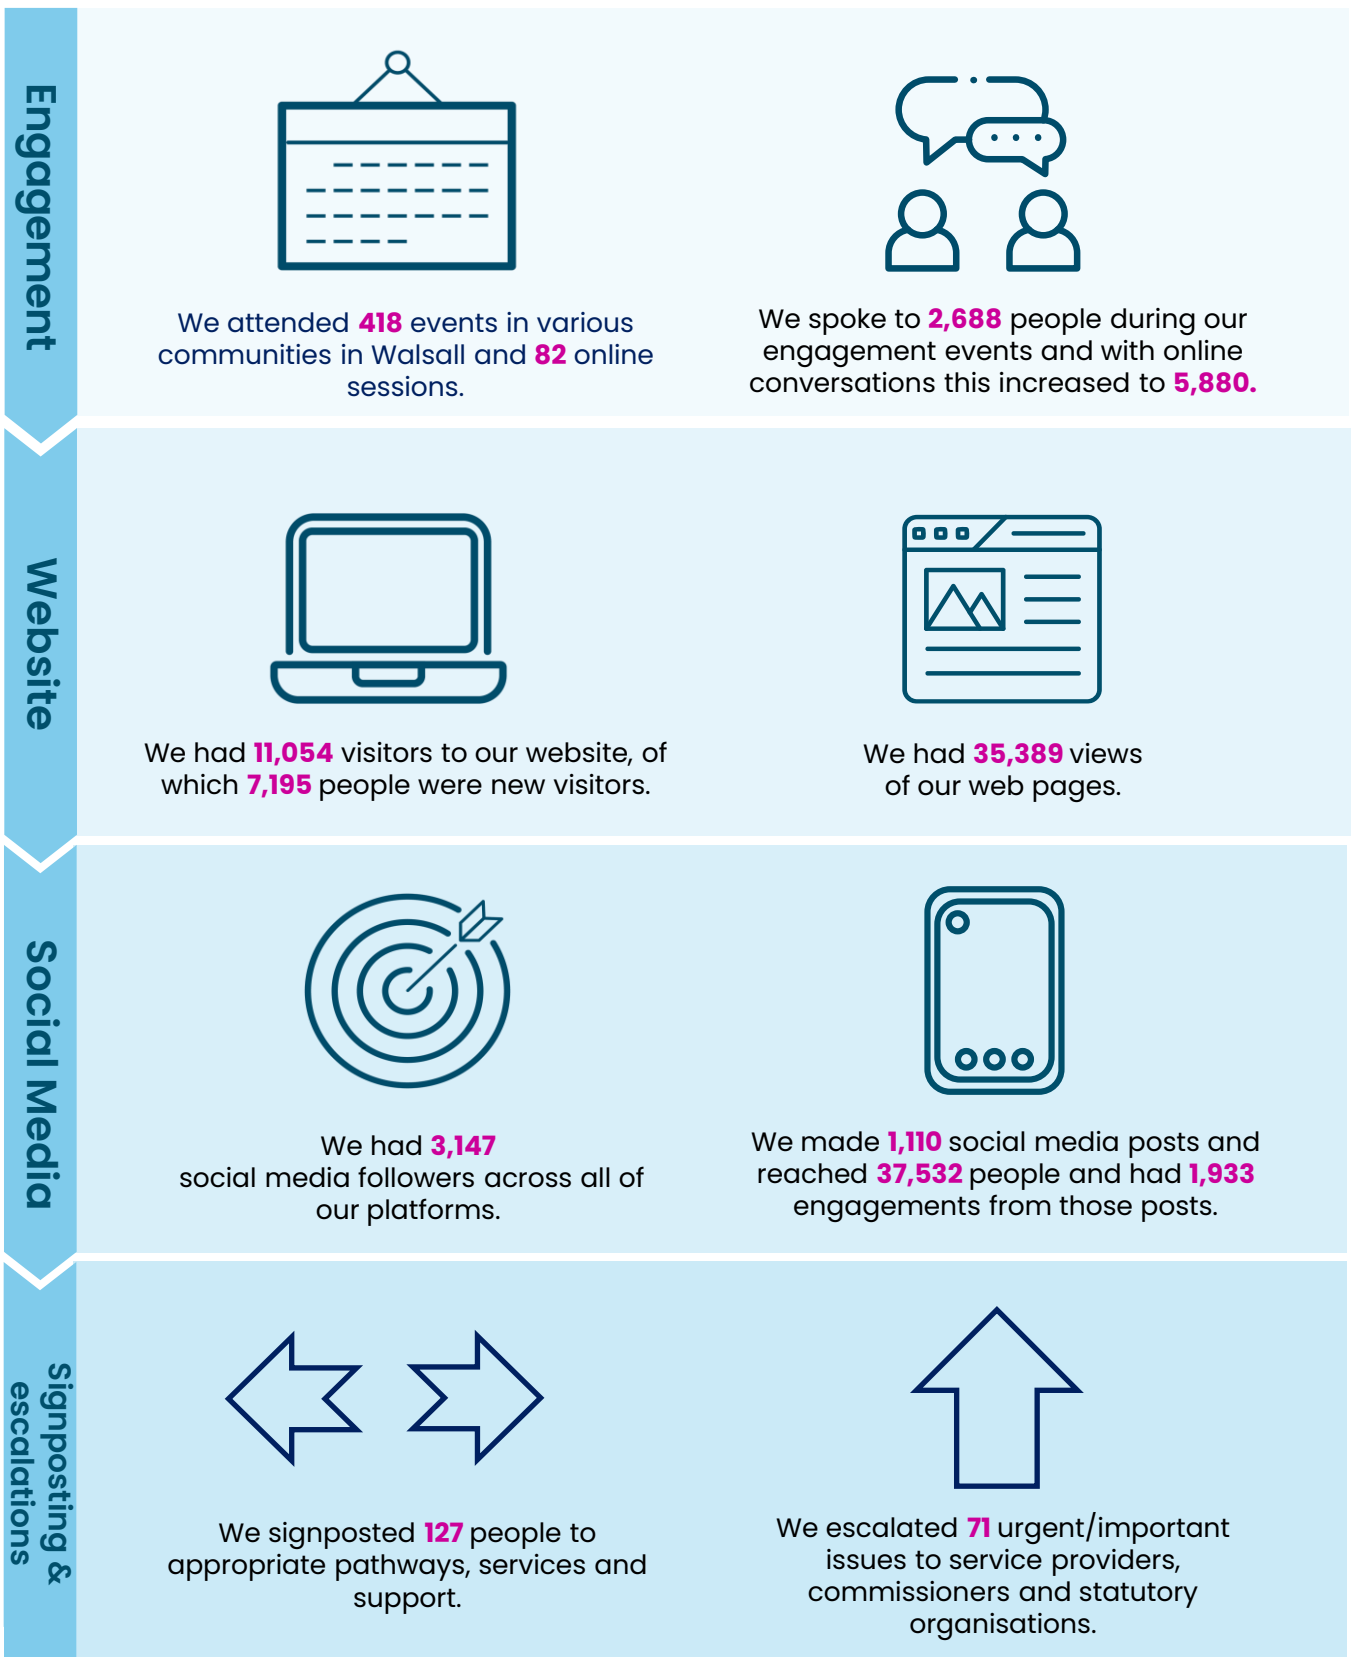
Engagement

We attended 418 events in various communities in Walsall and 82 online sessions.

We spoke to 2,688 people during our engagement events and with online conversations this increased to 5,880.

Website

We had 11,054 visitors to our website, of which 7,195 people were new visitors.

We had 35,389 views of our web pages.

Social Media

We had 3,147 social media followers across all of our platforms.

We made 1,110 social media posts and reached 37,532 people and had 1,933 engagements from those posts.

Signposting & escalations

We signposted 127 people to appropriate pathways, services and support.

We escalated 71 urgent/important issues to service providers, commissioners and statutory organisations.